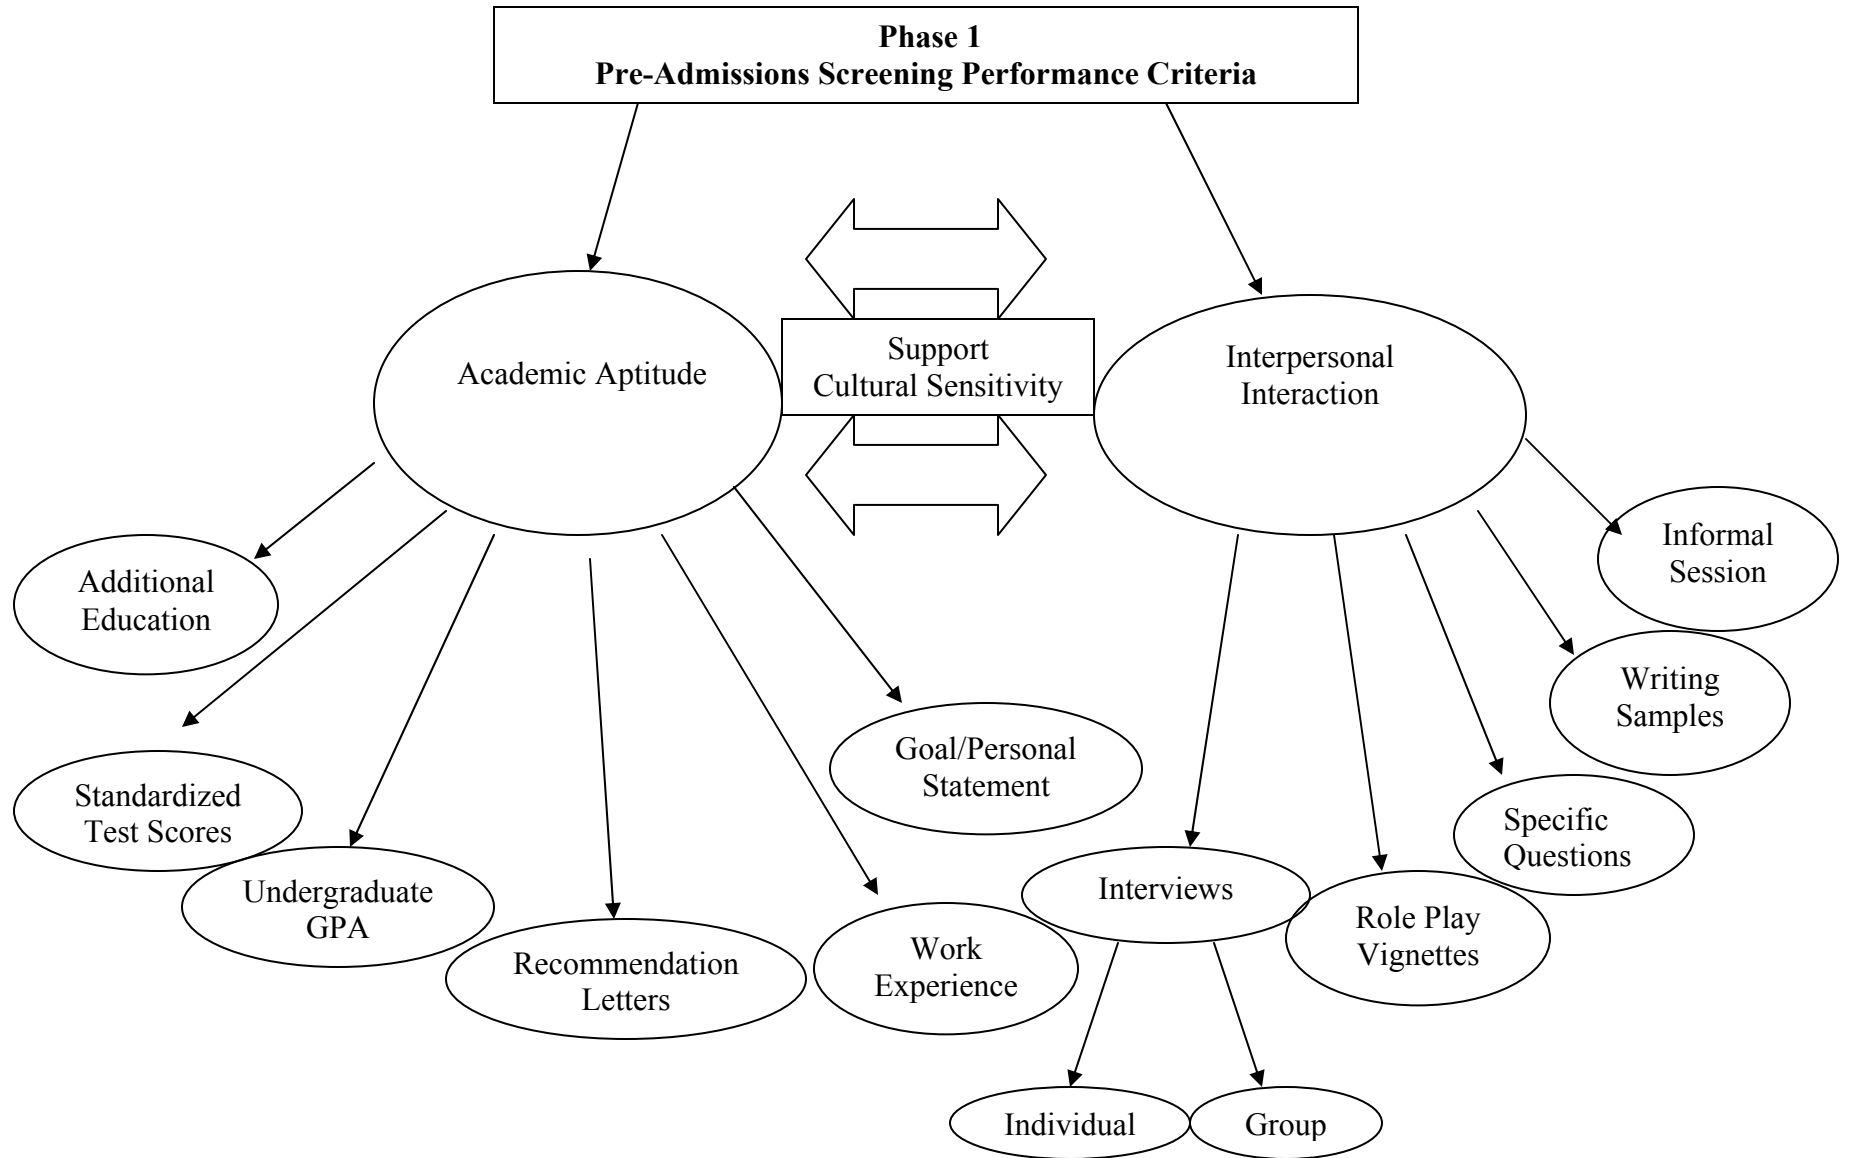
**Phase 1**
**Pre-Admissions Screening Performance Criteria**

Academic Aptitude

Support
Cultural Sensitivity

Interpersonal Interaction

Additional Education

Standardized Test Scores

Undergraduate GPA

Recommendation Letters

Work Experience

Goal/Personal Statement

Interviews

Individual

Group

Role Play Vignettes

Specific Questions

Writing Samples

Informal Session